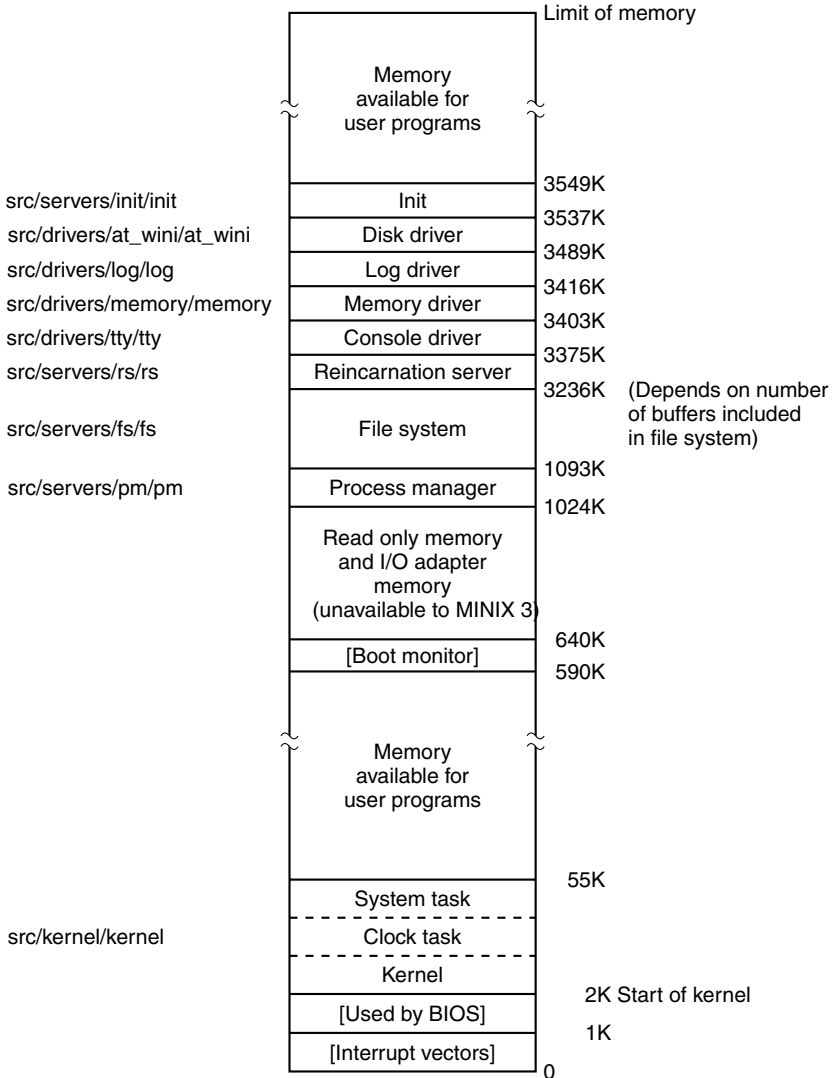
Limit of memory

Memory available for user programs

src/servers/init/init
Init
3549K
src/drivers/at_wini/at_wini
Disk driver
3537K
src/drivers/log/log
Log driver
3489K
src/drivers/memory/memory
Memory driver
3416K
src/drivers/tty/tty
Console driver
3403K
src/servers/rs/rs
Reincarnation server
3375K
src/servers/fs/fs
File system
3236K (Depends on number of buffers included in file system)
src/servers/pm/pm
Process manager
1093K
1024K

Read only memory and I/O adapter memory (unavailable to MINIX 3)
640K
[Boot monitor]
590K

Memory available for user programs

55K
System task
src/kernel/kernel
Clock task
Kernel
2K Start of kernel
[Used by BIOS]
1K
[Interrupt vectors]
0